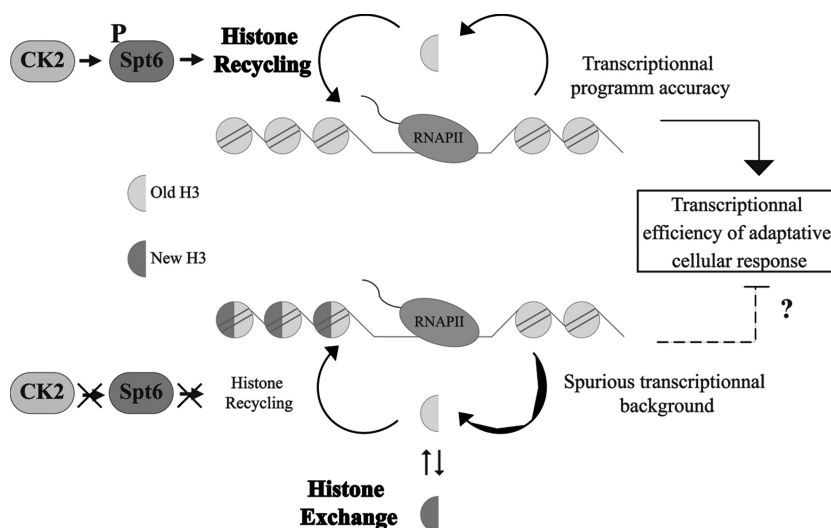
P
CK2 Spt6 Histone Recycling

Transcriptionnal programm accuracy

RNAPII

Old H3

New H3

Transcriptionnal efficiency of adaptative cellular response

RNAPII

?

CK2 Spt6

Histone Recycling

Spurious transcriptionnal background

Histone Exchange